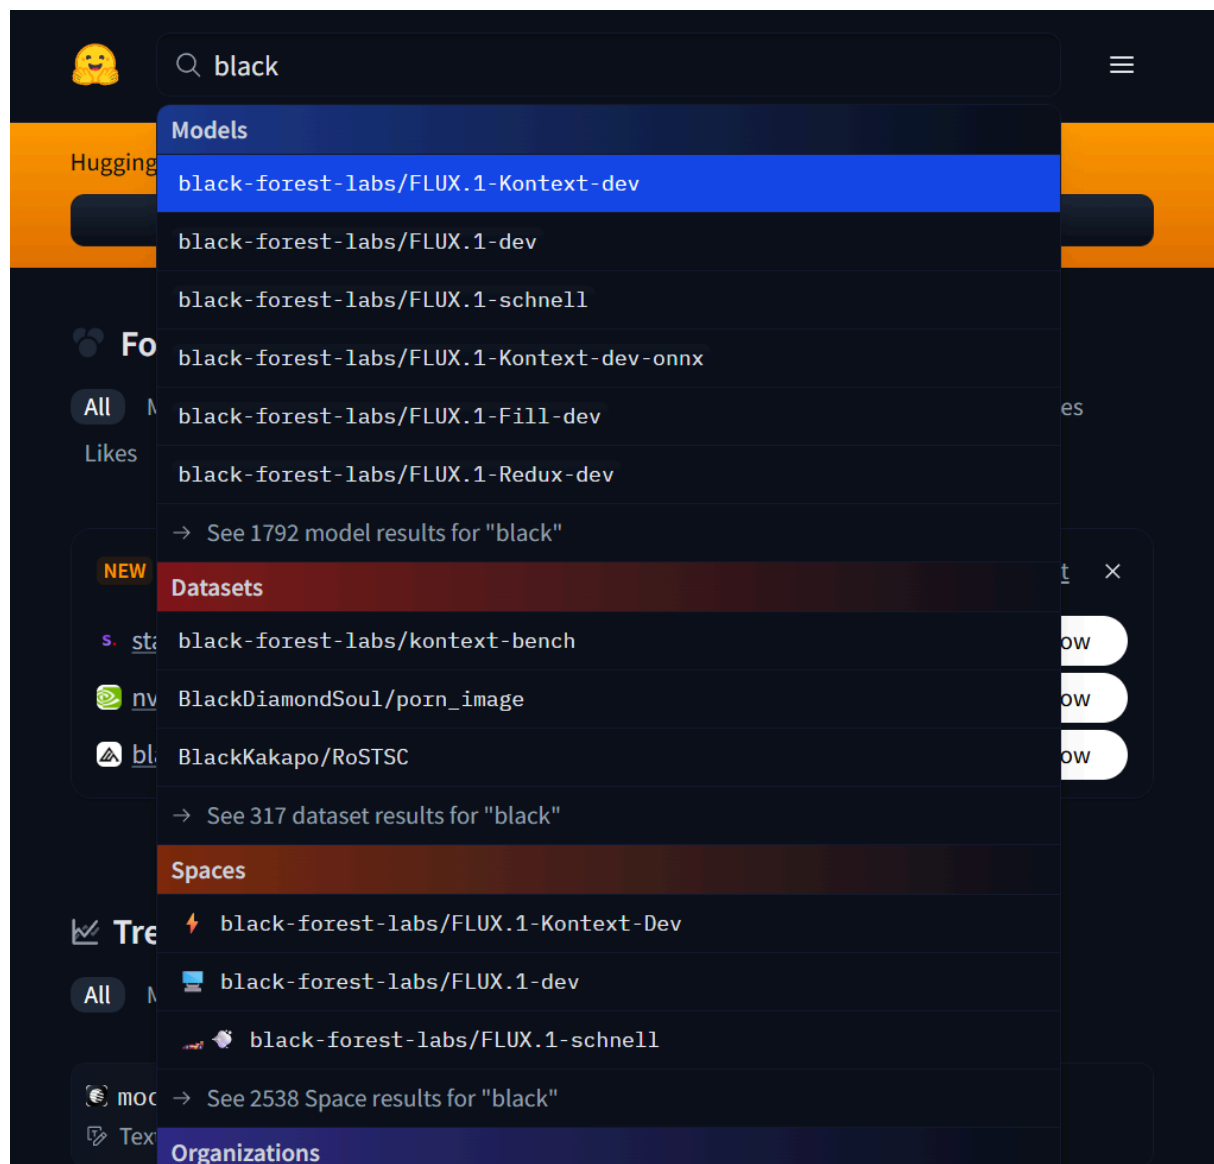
black

Hugging

Fo

All

Likes

es

NEW

t

sta

ow

nv

ow

bl

ow

Tre

All

moc

Text

Models

black-forest-labs/FLUX.1-Kontext-dev

black-forest-labs/FLUX.1-dev

black-forest-labs/FLUX.1-schnell

black-forest-labs/FLUX.1-Kontext-dev-onnx

black-forest-labs/FLUX.1-Fill-dev

black-forest-labs/FLUX.1-Redux-dev

→ See 1792 model results for "black"

Datasets

black-forest-labs/kontext-bench

BlackDiamondSoul/porn_image

BlackKakapo/RoSTSC

→ See 317 dataset results for "black"

Spaces

black-forest-labs/FLUX.1-Kontext-Dev

black-forest-labs/FLUX.1-dev

black-forest-labs/FLUX.1-schnell

→ See 2538 Space results for "black"

Organizations